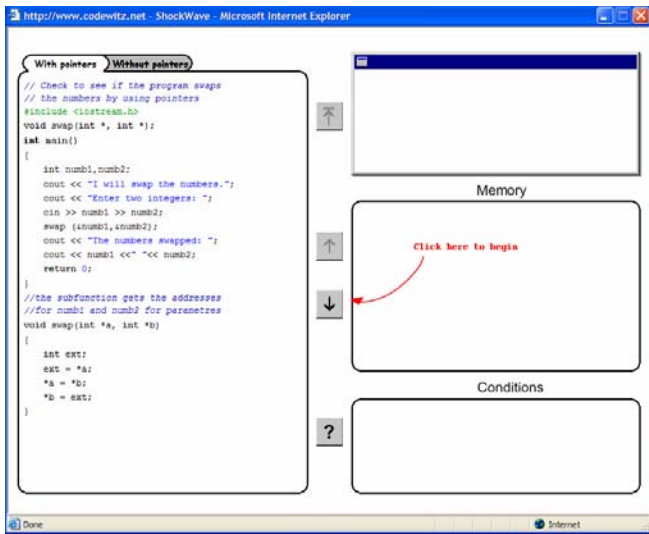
http://www.codewitz.net - ShockWave - Microsoft Internet Explorer

With pointers Without pointers

// Check to see if the program swaps
// the numbers by using pointers
#include <iostream.h>
void swap(int *, int *);
int main()
{
int numb1,numb2;
cout << "I will swap the numbers.";
cout << "Enter two integers: ";
cin >> numb1 >> numb2;
swap (&numb1,&numb2);
cout << "The numbers swapped: ";
cout << numb1 <<" "<< numb2;
return 0;
}
//the subfunction gets the addresses
//for numb1 and numb2 for parametres
void swap(int *a, int *b)
{
int ext;
ext = *a;
*a = *b;
*b = ext;
}

Memory

Click here to begin

Conditions

?

Done

Internet